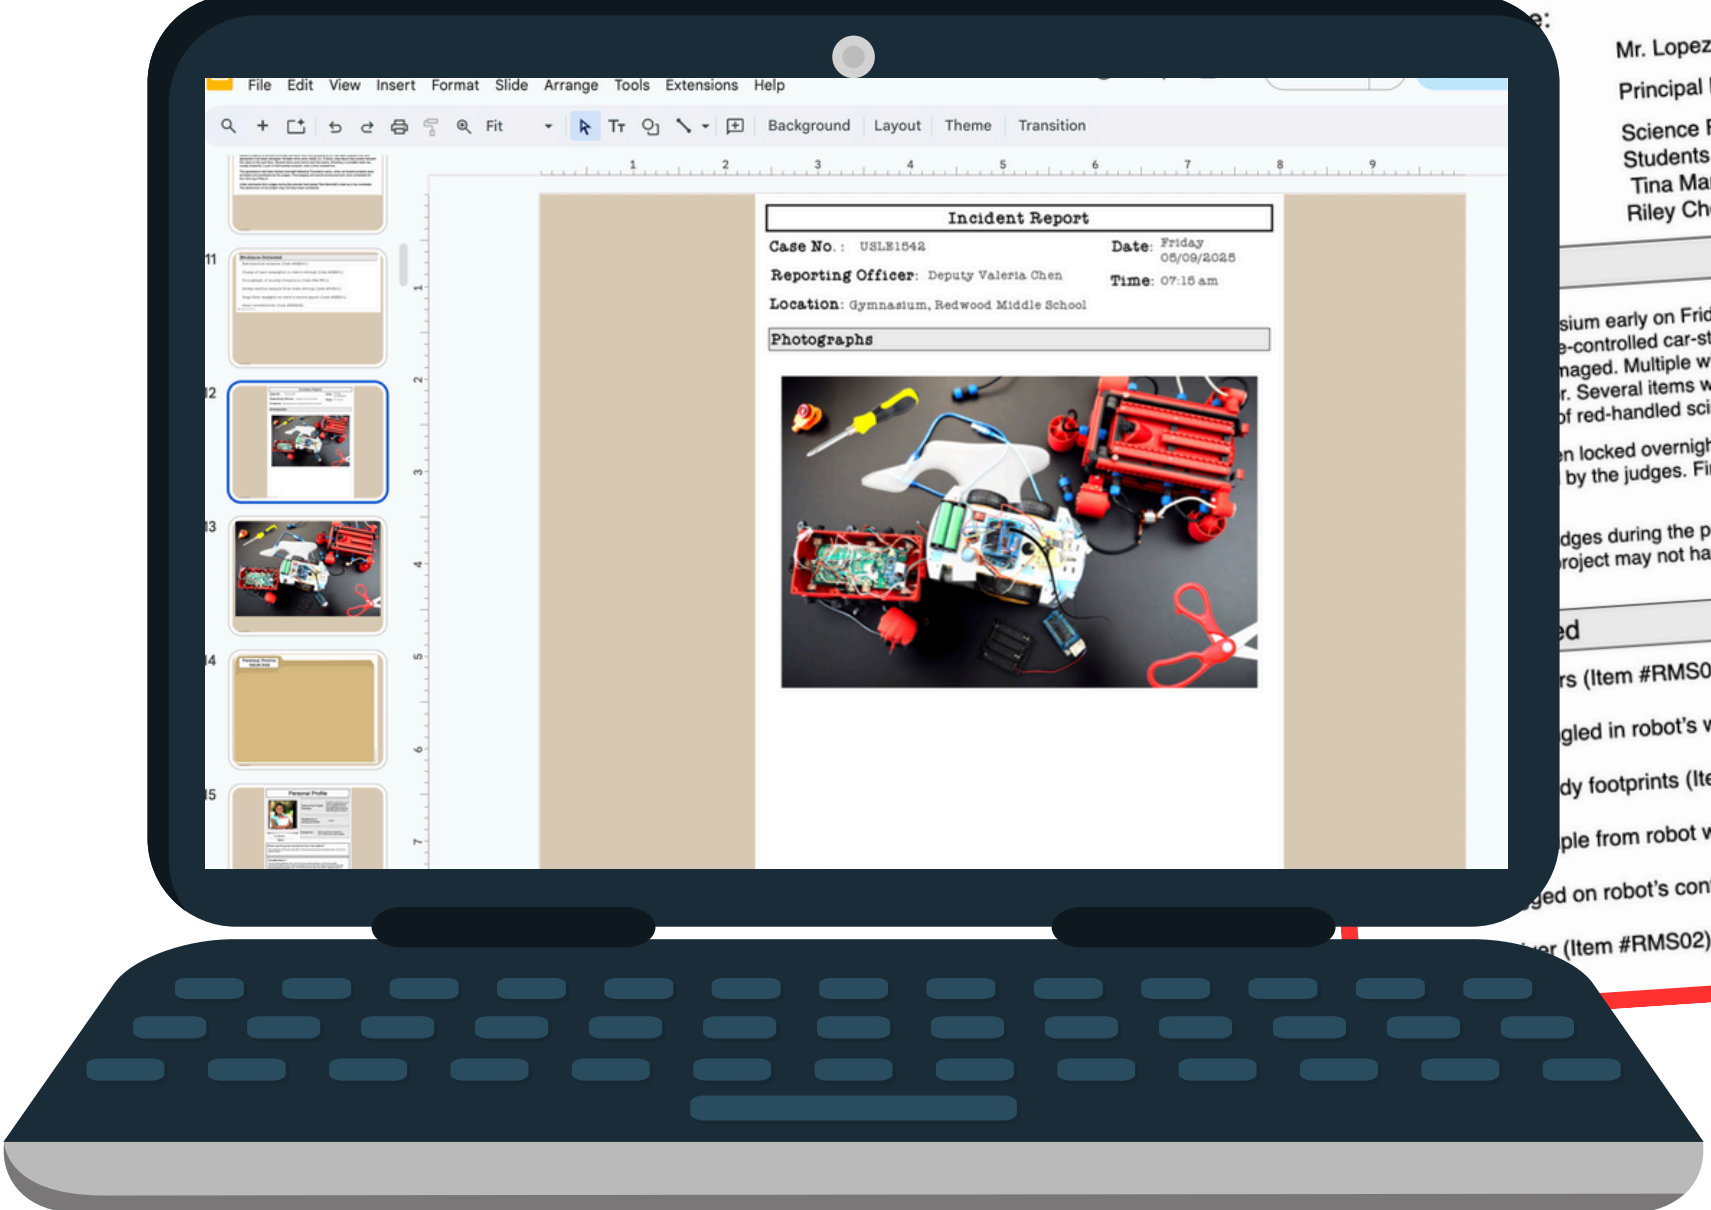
File Edit View Insert Format Slide Arrange Tools Extensions Help

Fit

Background Layout Theme Transition

11

12

13

14

15

Incident Report

Case No.: USLE1542

Date: Friday 05/09/2025

Reporting Officer: Deputy Valeria Chen

Time: 07:15 am

Location: Gymnasium, Redwood Middle School

Photographs

e:
Mr. Lopez
Principal
Science
Students
Tina Ma
Riley Ch

sium early on Fri
e-controlled car-st
naged. Multiple w
r. Several items w
of red-handled sci

n locked overnigh
by the judges. Fi

dges during the p
roject may not ha

ed

rs (Item #RMS0

gled in robot's w

dy footprints (Ite

ple from robot w

ged on robot's con

er (Item #RMS02)